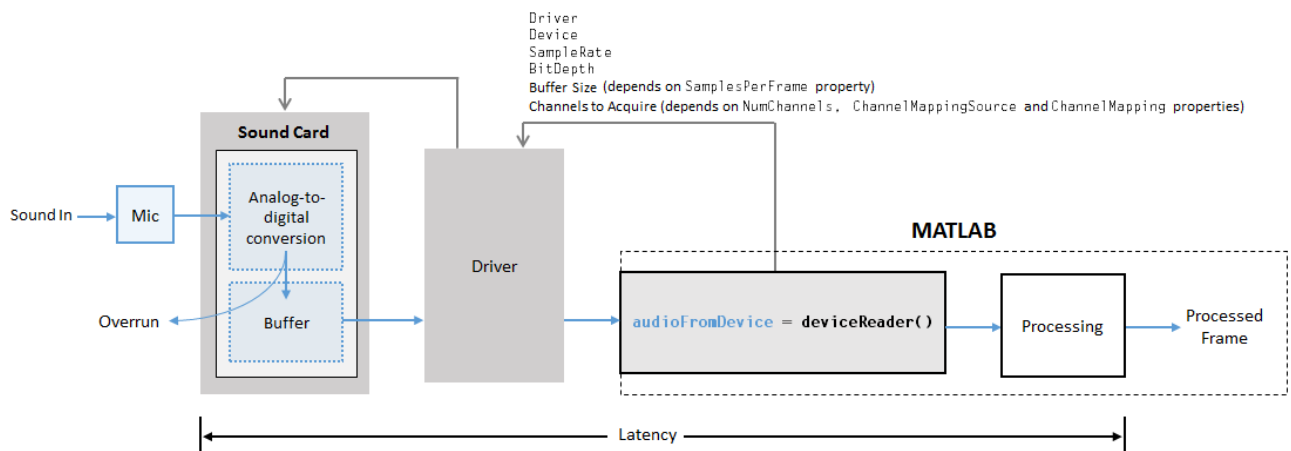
Driver
Device
SampleRate
BitDepth
Buffer Size (depends on SamplesPerFrame property)
Channels to Acquire (depends on NumChannels, ChannelMappingSource and ChannelMapping properties)

Sound Card

Sound In

Mic

Analog-to-digital conversion

Overrun

Buffer

Driver

MATLAB

audioFromDevice = deviceReader()

Processing

Processed Frame

Latency